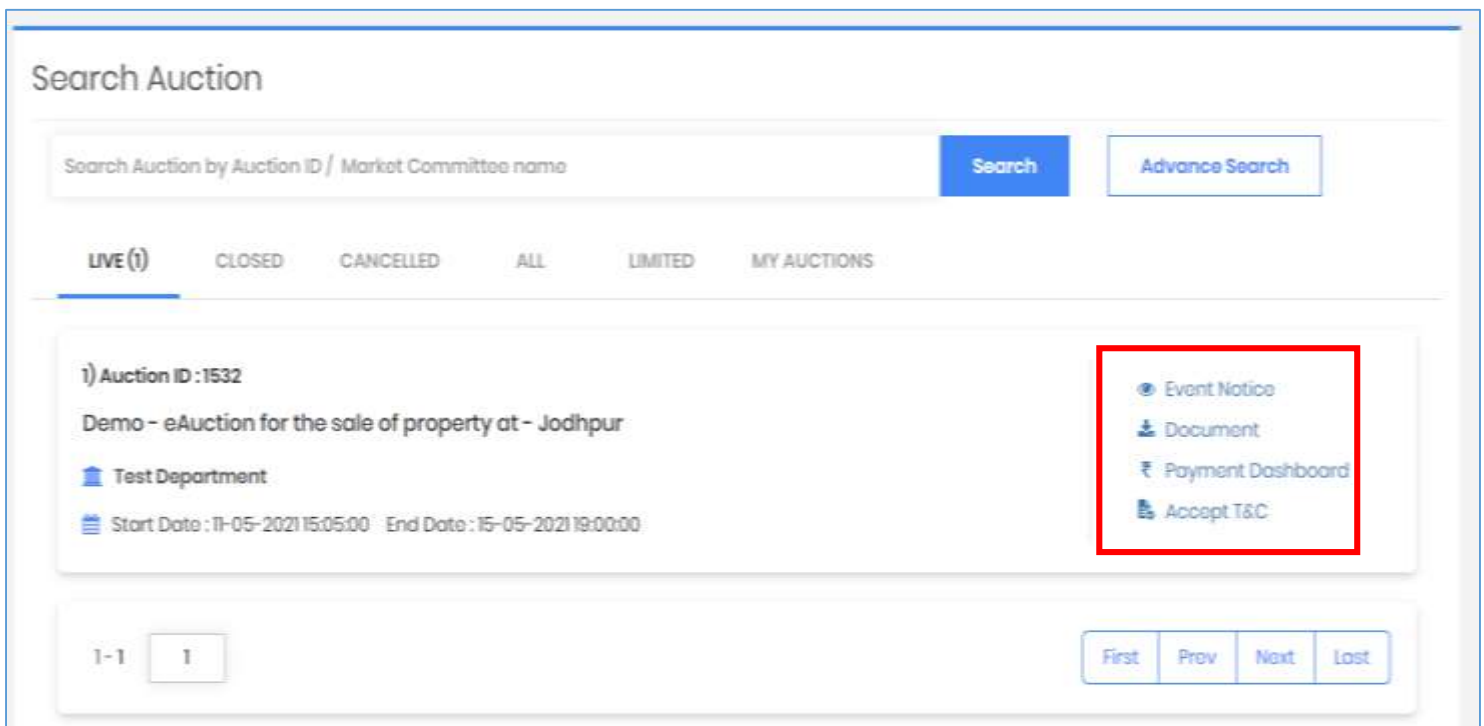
Search Auction

Search Auction by Auction ID / Market Committee name

Search

Advance Search

LIVE (1)
CLOSED
CANCELLED
ALL
LIMITED
MY AUCTIONS

1) Auction ID : 1532

Demo - eAuction for the sale of property at - Jodhpur

Test Department

Start Date : 11-05-2021 15:05:00 End Date : 15-05-2021 19:00:00

Event Notice
Document
₹ Payment Dashboard
Accept T&C

1 - 1
1

First
Prev
Next
Last